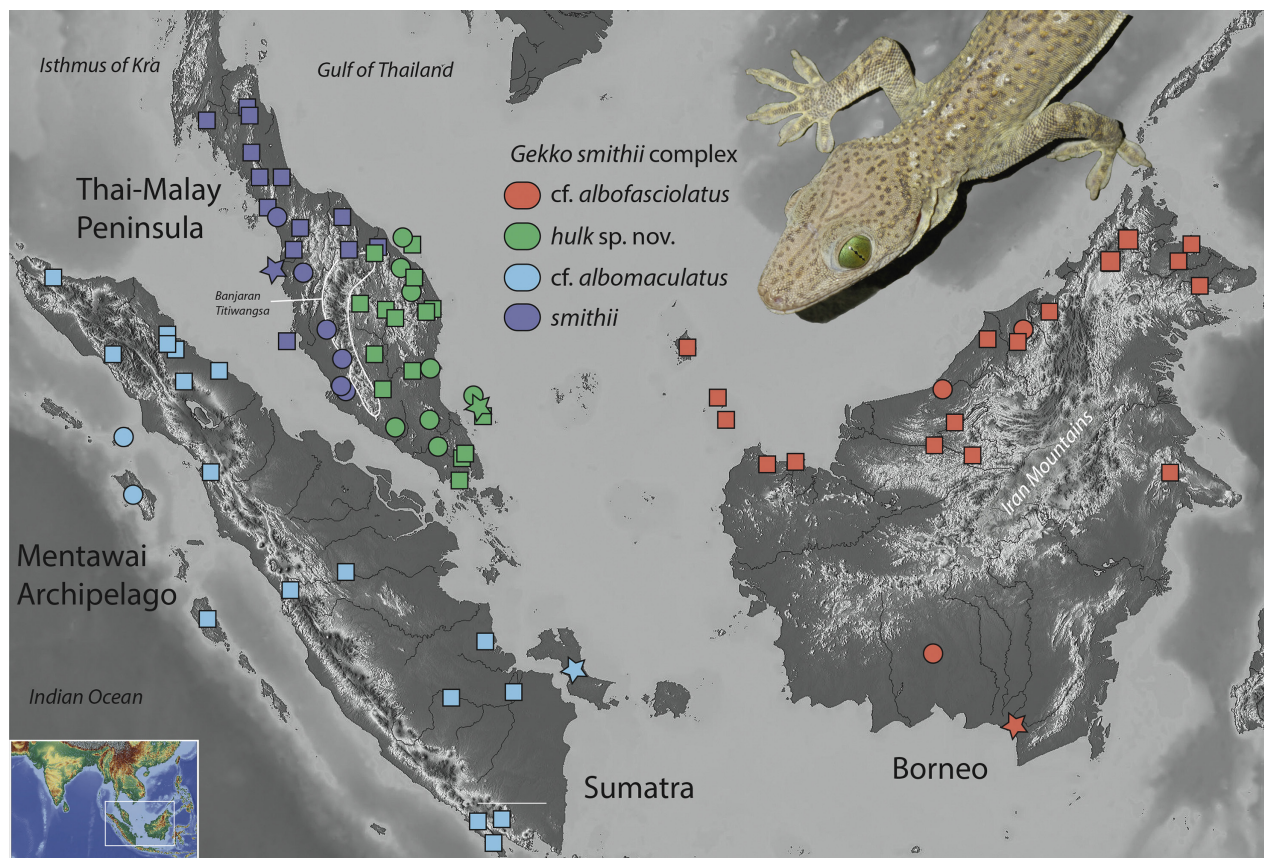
Isthmus of Kra

Gulf of Thailand

Gekko smithii complex
cf. albofasciolatus
hulk sp. nov.
cf. albomaculatus
smithii

Thai-Malay Peninsula

Banjaran Titiwangsa

Iran Mountains

Mentawai Archipelago

Indian Ocean

Sumatra

Borneo